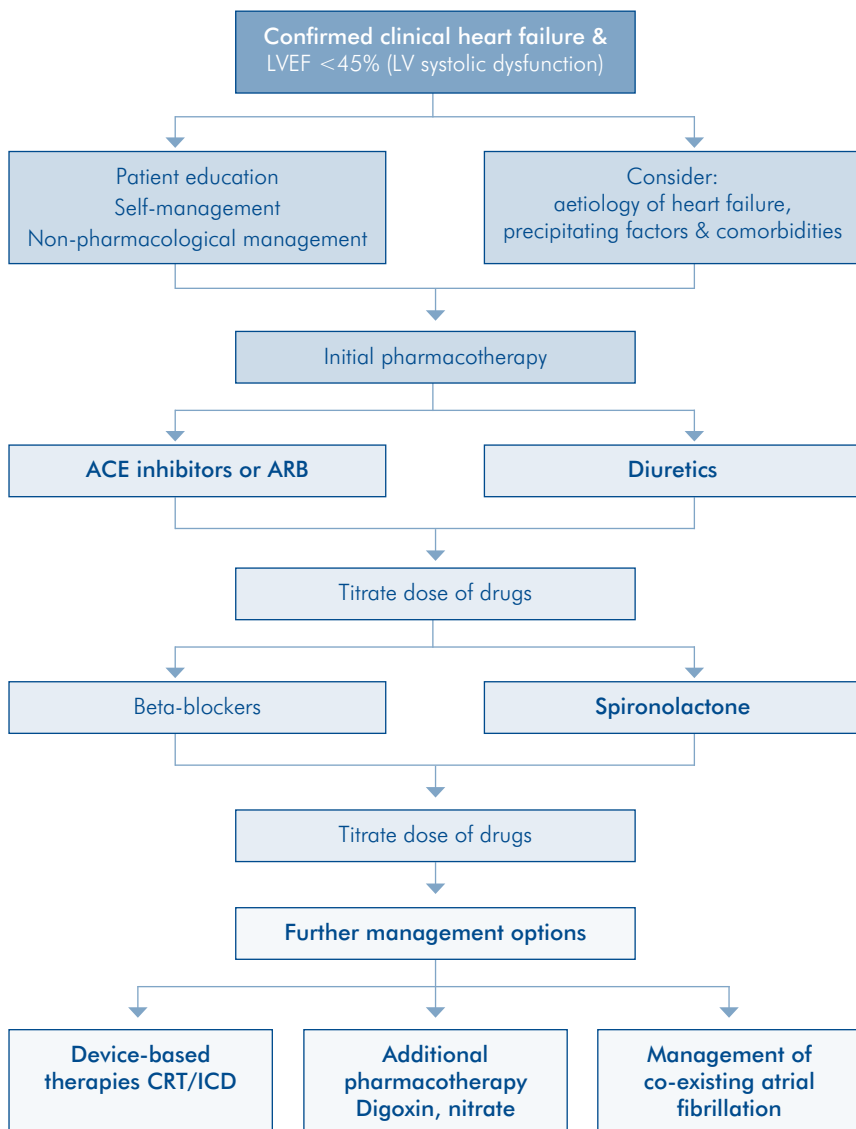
Confirmed clinical heart failure & LVEF <45% (LV systolic dysfunction)

Patient education
Self-management
Non-pharmacological management

Consider:
aetiology of heart failure, precipitating factors & comorbidities

Initial pharmacotherapy

ACE inhibitors or ARB

Diuretics

Titrate dose of drugs

Beta-blockers

Spironolactone

Titrate dose of drugs

Further management options

Device-based therapies CRT/ICD

Additional pharmacotherapy Digoxin, nitrate

Management of co-existing atrial fibrillation